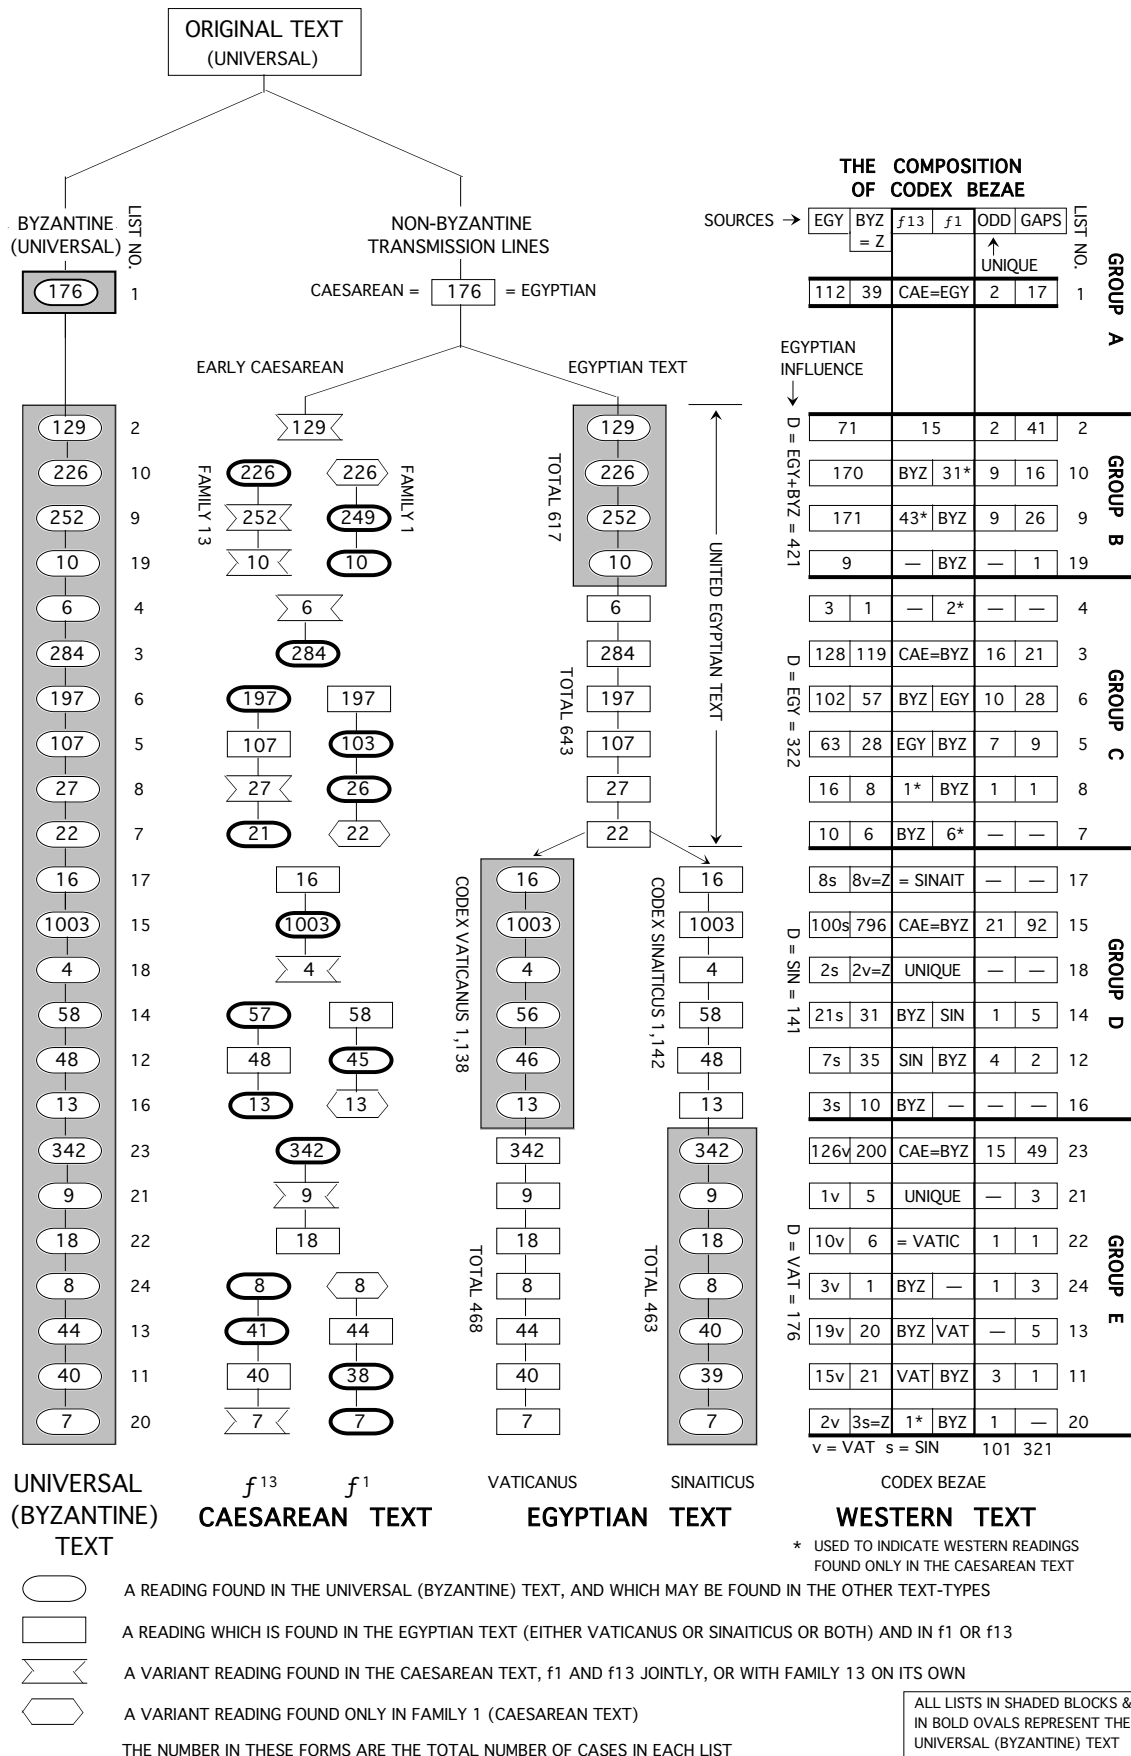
ORIGINAL TEXT
(UNIVERSAL)

BYZANTINE (UNIVERSAL)

LIST NO.

NON-BYZANTINE TRANSMISSION LINES

CAESAREAN = 176 = EGYPTIAN

EARLY CAESAREAN

EGYPTIAN TEXT

FAMILY 13

FAMILY 1

TOTAL 617

TOTAL 643

UNITED EGYPTIAN TEXT

CODEX VATICANUS 1,138

CODEX SINAITICUS 1,142

TOTAL 468

TOTAL 463

| BYZANTINE | LIST NO. | f13 | f1 | EGYPTIAN | VATICANUS | SINAITICUS |
|---|---|---|---|---|---|---|
| 176 | 1 | | | 176 | | |
| 129 | 2 | 129 | | 129 | | |
| 226 | 10 | 226 | 226 | 226 | | |
| 252 | 9 | 252 | 249 | 252 | | |
| 10 | 19 | 10 | 10 | 10 | | |
| 6 | 4 | 6 | | 6 | | |
| 284 | 3 | 284 | | 284 | | |
| 197 | 6 | 197 | 197 | 197 | | |
| 107 | 5 | 107 | 103 | 107 | | |
| 27 | 8 | 27 | 26 | 27 | | |
| 22 | 7 | 21 | 22 | 22 | | |
| 16 | 17 | 16 | | | 16 | 16 |
| 1003 | 15 | 1003 | | | 1003 | 1003 |
| 4 | 18 | 4 | | | 4 | 4 |
| 58 | 14 | 57 | 58 | | 56 | 58 |
| 48 | 12 | 48 | 45 | | 46 | 48 |
| 13 | 16 | 13 | 13 | | 13 | 13 |
| 342 | 23 | 342 | | | 342 | 342 |
| 9 | 21 | 9 | | | 9 | 9 |
| 18 | 22 | 18 | | | 18 | 18 |
| 8 | 24 | 8 | 8 | | 8 | 8 |
| 44 | 13 | 41 | 44 | | 44 | 40 |
| 40 | 11 | 40 | 38 | | 40 | 39 |
| 7 | 20 | 7 | 7 | | 7 | 7 |

THE COMPOSITION OF CODEX BEZAE

SOURCES →

| EGY | BYZ = Z | f13 | f1 | ODD ↑ UNIQUE | GAPS | LIST NO. | |
|---|---|---|---|---|---|---|---|
| 112 | 39 | CAE=EGY | | 2 | 17 | 1 | GROUP A |
| 71 | | 15 | | 2 | 41 | 2 | GROUP B |
| 170 | | BYZ | 31* | 9 | 16 | 10 | |
| 171 | | 43* | BYZ | 9 | 26 | 9 | |
| 9 | | — | BYZ | — | 1 | 19 | |
| 3 | 1 | — | 2* | — | — | 4 | GROUP C |
| 128 | 119 | CAE=BYZ | | 16 | 21 | 3 | |
| 102 | 57 | BYZ | EGY | 10 | 28 | 6 | |
| 63 | 28 | EGY | BYZ | 7 | 9 | 5 | |
| 16 | 8 | 1* | BYZ | 1 | 1 | 8 | |
| 10 | 6 | BYZ | 6* | — | — | 7 | |
| 8s | 8v=Z | = SINAIT | | — | — | 17 | GROUP D |
| 100s | 796 | CAE=BYZ | | 21 | 92 | 15 | |
| 2s | 2v=Z | UNIQUE | | — | — | 18 | |
| 21s | 31 | BYZ | SIN | 1 | 5 | 14 | |
| 7s | 35 | SIN | BYZ | 4 | 2 | 12 | |
| 3s | 10 | BYZ | — | — | — | 16 | |
| 126v | 200 | CAE=BYZ | | 15 | 49 | 23 | GROUP E |
| 1v | 5 | UNIQUE | | — | 3 | 21 | |
| 10v | 6 | = VATIC | | 1 | 1 | 22 | |
| 3v | 1 | BYZ | — | 1 | 3 | 24 | |
| 19v | 20 | BYZ | VAT | — | 5 | 13 | |
| 15v | 21 | VAT | BYZ | 3 | 1 | 11 | |
| 2v | 3s=Z | 1* | BYZ | 1 | — | 20 | |

EGYPTIAN INFLUENCE ↓

D = EGY+BYZ = 421

D = EGY = 322

D = SIN = 141

D = VAT = 176

v = VAT s = SIN 101 321

UNIVERSAL (BYZANTINE) TEXT

$f^{13}$ $f^{1}$ CAESAREAN TEXT

VATICANUS SINAITICUS EGYPTIAN TEXT

CODEX BEZAE WESTERN TEXT

* USED TO INDICATE WESTERN READINGS FOUND ONLY IN THE CAESAREAN TEXT

A READING FOUND IN THE UNIVERSAL (BYZANTINE) TEXT, AND WHICH MAY BE FOUND IN THE OTHER TEXT-TYPES

A READING WHICH IS FOUND IN THE EGYPTIAN TEXT (EITHER VATICANUS OR SINAITICUS OR BOTH) AND IN f1 OR f13

A VARIANT READING FOUND IN THE CAESAREAN TEXT, f1 AND f13 JOINTLY, OR WITH FAMILY 13 ON ITS OWN

A VARIANT READING FOUND ONLY IN FAMILY 1 (CAESAREAN TEXT)

THE NUMBER IN THESE FORMS ARE THE TOTAL NUMBER OF CASES IN EACH LIST

ALL LISTS IN SHADED BLOCKS & IN BOLD OVALS REPRESENT THE UNIVERSAL (BYZANTINE) TEXT